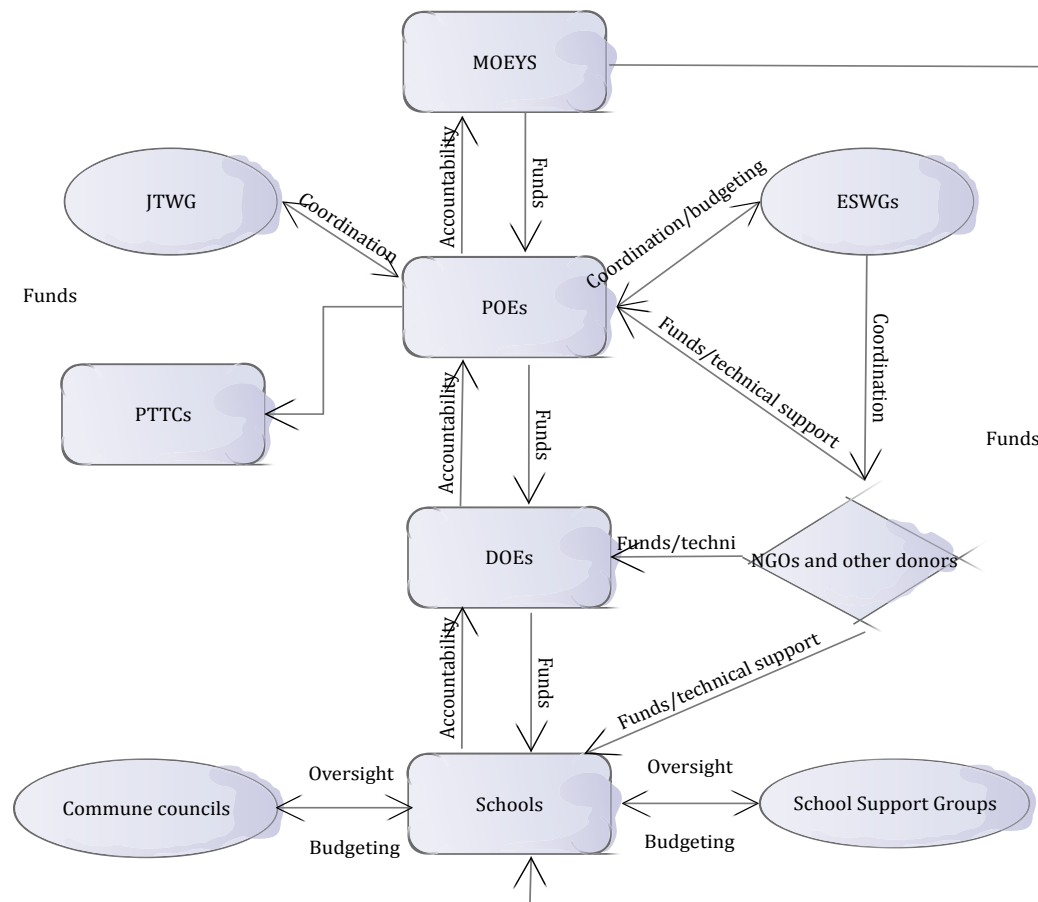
MOEYS

Accountability

Funds

JTWG

Coordination

Coordination/budgeting

ESWGs

Funds

POEs

Funds/technical support

Coordination

PTTCs

Accountability

Funds

Funds

DOEs

Funds/techni

NGOs and other donors

Accountability

Funds

Funds/technical support

Oversight

Oversight

Commune councils

Schools

School Support Groups

Budgeting

Budgeting